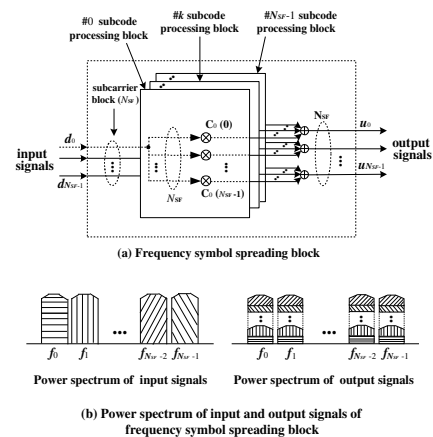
#0 subcode processing block

#k subcode processing block

#$N_{SF}$-1 subcode processing block

subcarrier block ($N_{SF}$)

$d_0$

input signals

$d_{N_{SF}-1}$

$C_0(0)$

$C_0(N_{SF}-1)$

$N_{SF}$

$N_{SF}$

$u_0$

output signals

$u_{N_{SF}-1}$

(a) Frequency symbol spreading block

...

$f_0$ $f_1$ $f_{N_{SF}-2}$ $f_{N_{SF}-1}$

Power spectrum of input signals

...

$f_0$ $f_1$ $f_{N_{SF}-2}$ $f_{N_{SF}-1}$

Power spectrum of output signals

(b) Power spectrum of input and output signals of frequency symbol spreading block